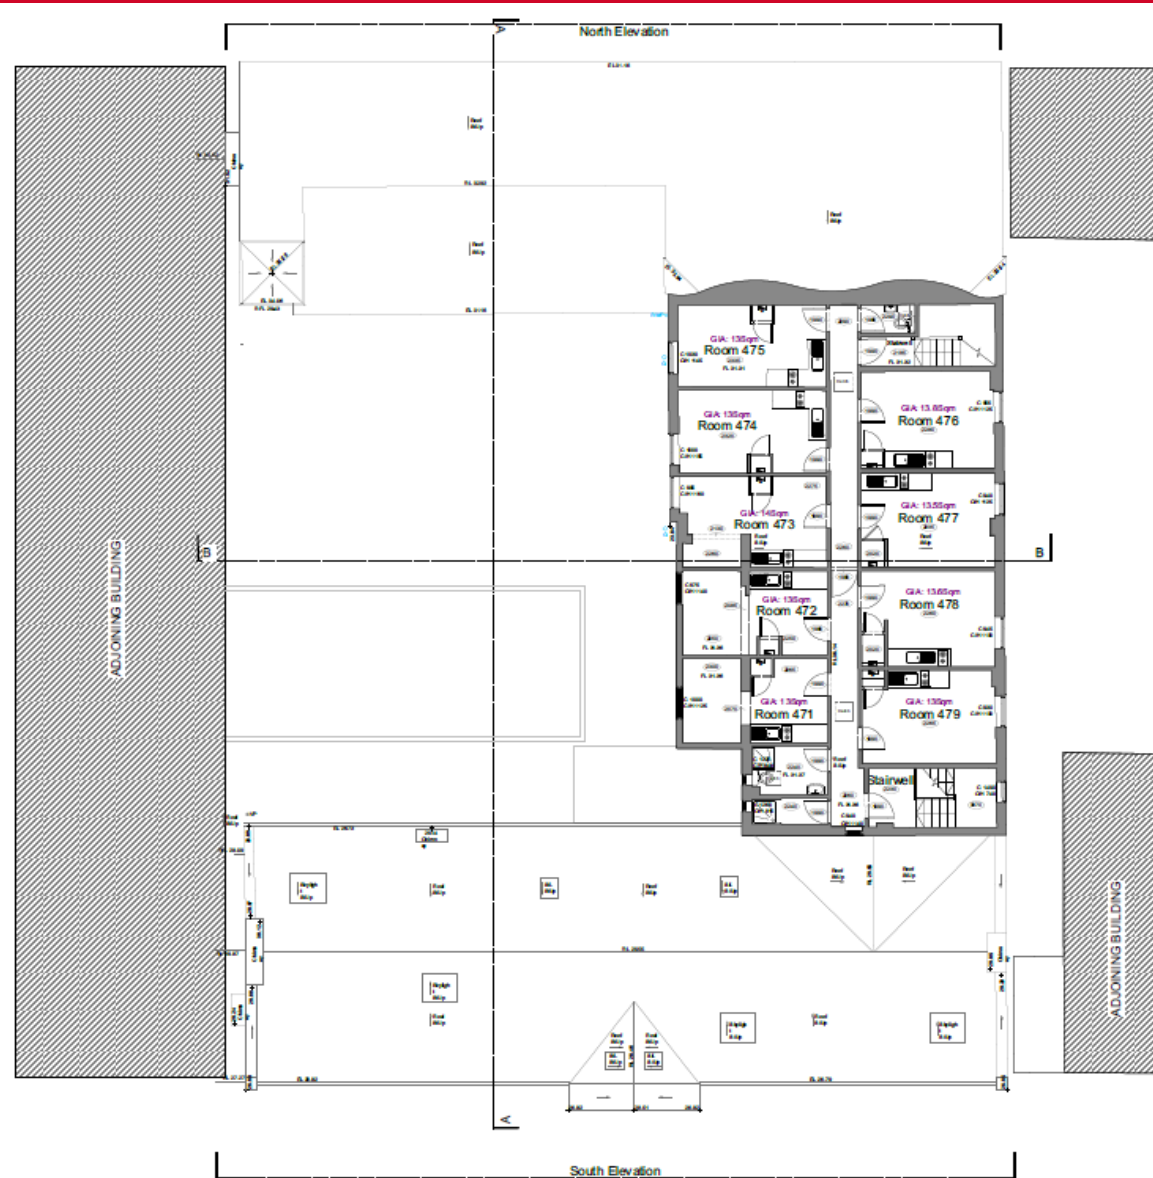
North Elevation

A

ADJOINING BUILDING

GIA: 13sqm
Room 475

GIA: 13sqm
Room 474

GIA: 14sqm
Room 473

GIA: 13sqm
Room 472

GIA: 13sqm
Room 471

GIA: 13.8sqm
Room 476

GIA: 13.5sqm
Room 477

GIA: 13.6sqm
Room 478

GIA: 13sqm
Room 479

Stairwell

B

B

ADJOINING BUILDING

A

South Elevation